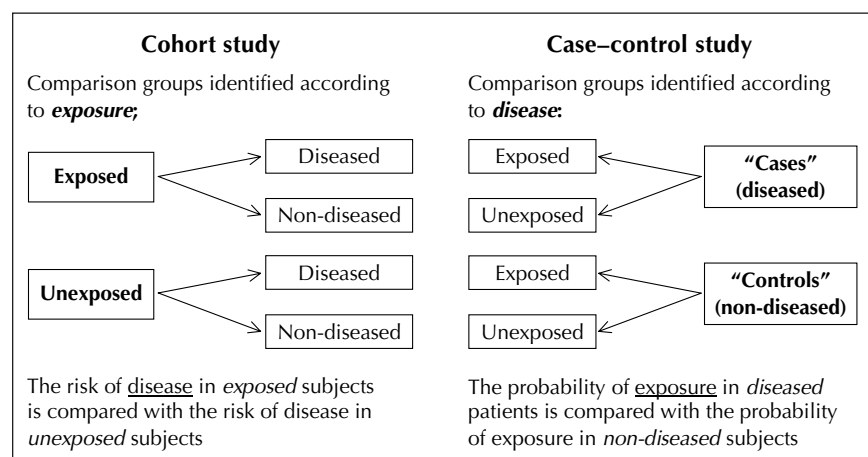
**Cohort study**

Comparison groups identified according to ***exposure*;**

**Exposed**

Diseased

Non-diseased

**Unexposed**

Diseased

Non-diseased

The risk of disease in *exposed* subjects is compared with the risk of disease in *unexposed* subjects

**Case–control study**

Comparison groups identified according to ***disease*:**

Exposed

Unexposed

**"Cases" (diseased)**

Exposed

Unexposed

**"Controls" (non-diseased)**

The probability of exposure in *diseased* patients is compared with the probability of exposure in *non-diseased* subjects